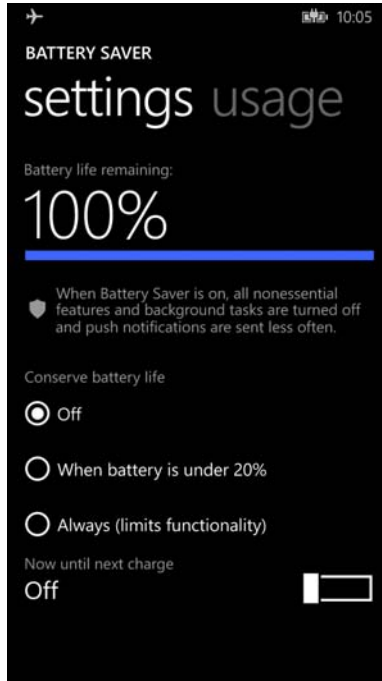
10:05

BATTERY SAVER

settings usage

Battery life remaining:

100%

When Battery Saver is on, all nonessential features and background tasks are turned off and push notifications are sent less often.

Conserve battery life

Off

When battery is under 20%

Always (limits functionality)

Now until next charge

Off